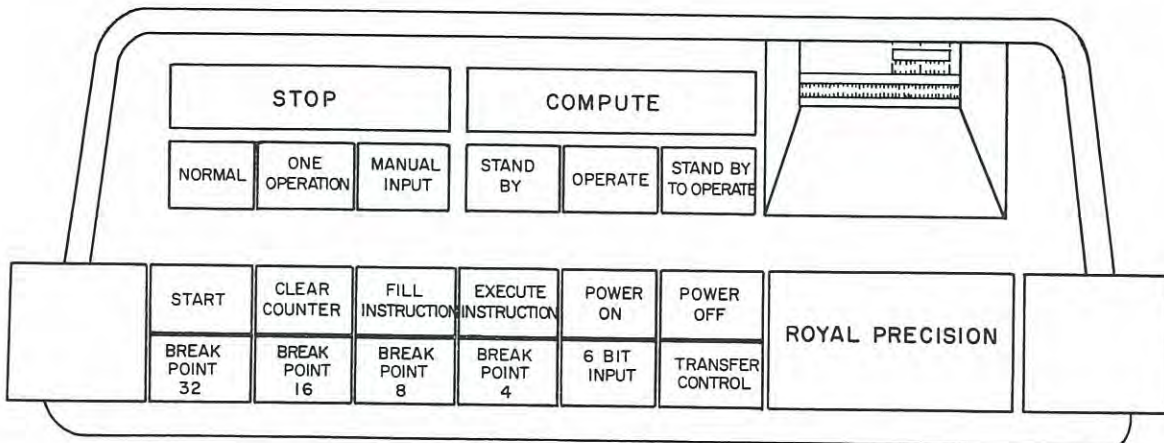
STOP

COMPUTE

NORMAL

ONE OPERATION

MANUAL INPUT

STAND BY

OPERATE

STAND BY TO OPERATE

START

CLEAR COUNTER

FILL INSTRUCTION

EXECUTE INSTRUCTION

POWER ON

POWER OFF

ROYAL PRECISION

BREAK POINT 32

BREAK POINT 16

BREAK POINT 8

BREAK POINT 4

6 BIT INPUT

TRANSFER CONTROL